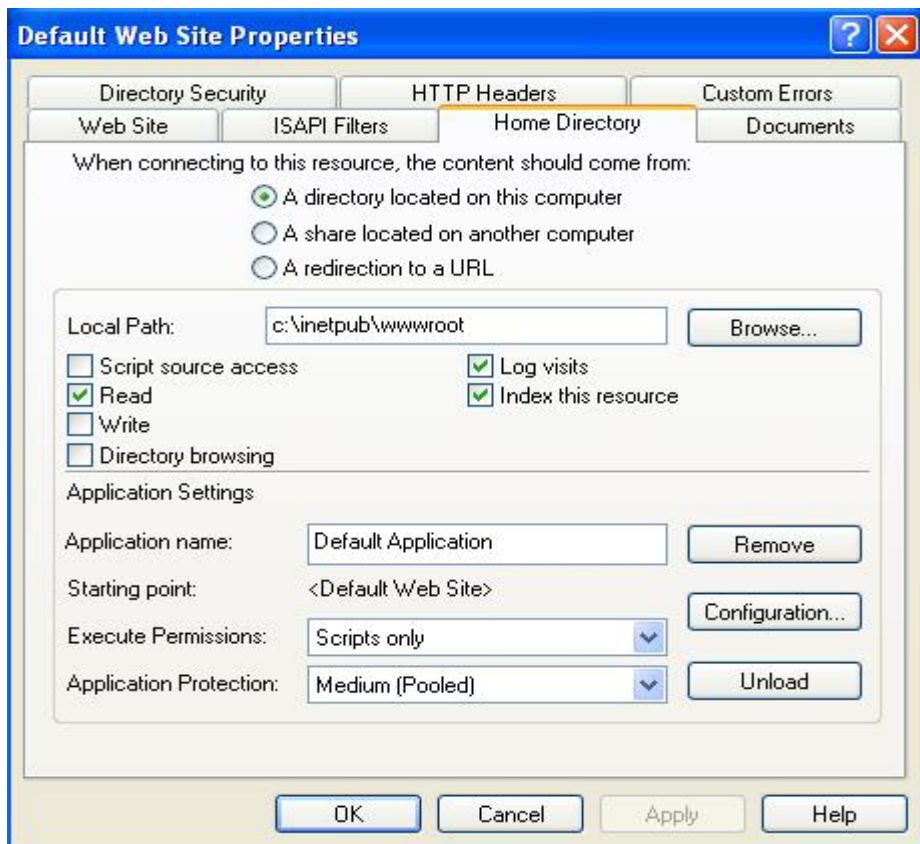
Default Web Site Properties

Directory Security
HTTP Headers
Custom Errors
Web Site
ISAPI Filters
Home Directory
Documents

When connecting to this resource, the content should come from:
A directory located on this computer
A share located on another computer
A redirection to a URL

Local Path: c:\inetpub\wwwroot
Browse...
Script source access
Log visits
Read
Index this resource
Write
Directory browsing

Application Settings

Application name: Default Application
Remove
Starting point: <Default Web Site>
Configuration...
Execute Permissions: Scripts only
Application Protection: Medium (Pooled)
Unload

OK
Cancel
Apply
Help